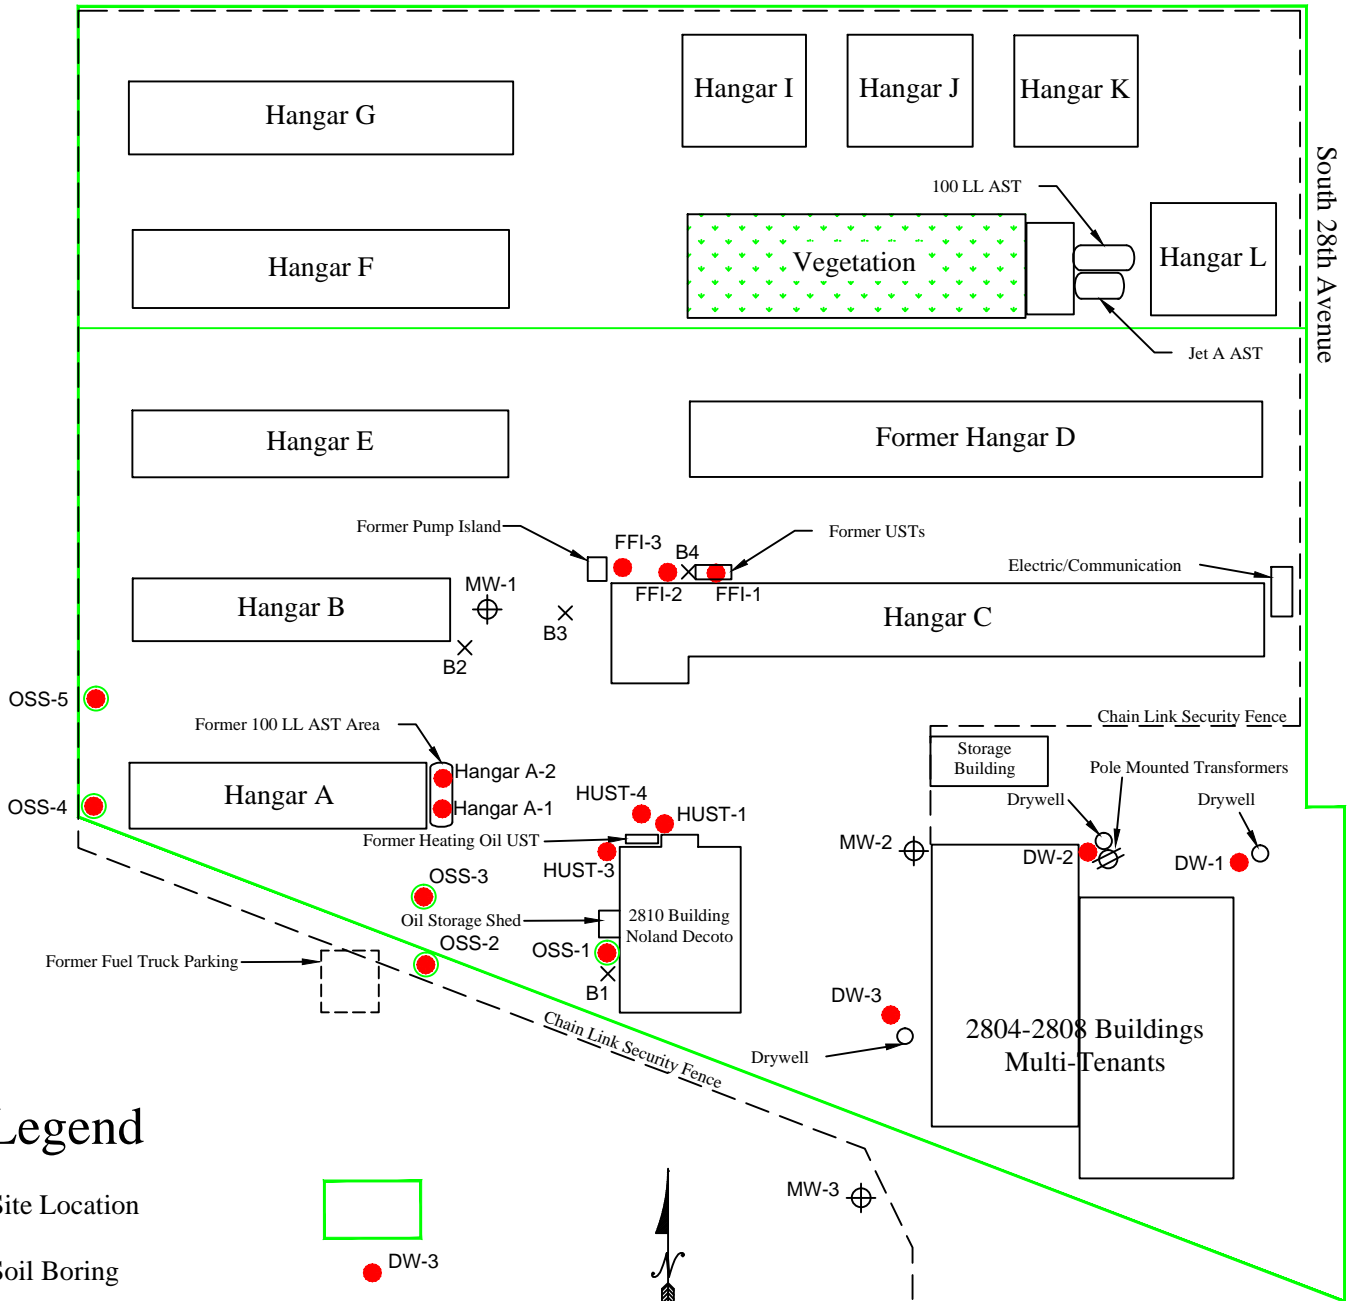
Hangar G

Hangar I

Hangar J

Hangar K

South 28th Avenue

100 LL AST

Hangar F

Vegetation

Hangar L

Jet A AST

Hangar E

Former Hangar D

Former Pump Island

FFI-3

B4

Former USTs

Electric/Communication

MW-1

FFI-2

FFI-1

Hangar B

B3

Hangar C

B2

OSS-5

Chain Link Security Fence

Former 100 LL AST Area

Storage Building

Hangar A-2

Pole Mounted Transformers

Hangar A

Hangar A-1

HUST-4

Drywell

Drywell

OSS-4

HUST-1

Former Heating Oil UST

MW-2

DW-2

DW-1

HUST-3

OSS-3

Oil Storage Shed

2810 Building Noland Decoto

OSS-2

OSS-1

Former Fuel Truck Parking

B1

DW-3

Chain Link Security Fence

2804-2808 Buildings Multi-Tenants

Drywell

Legend

Site Location

MW-3

Soil Boring

DW-3

N